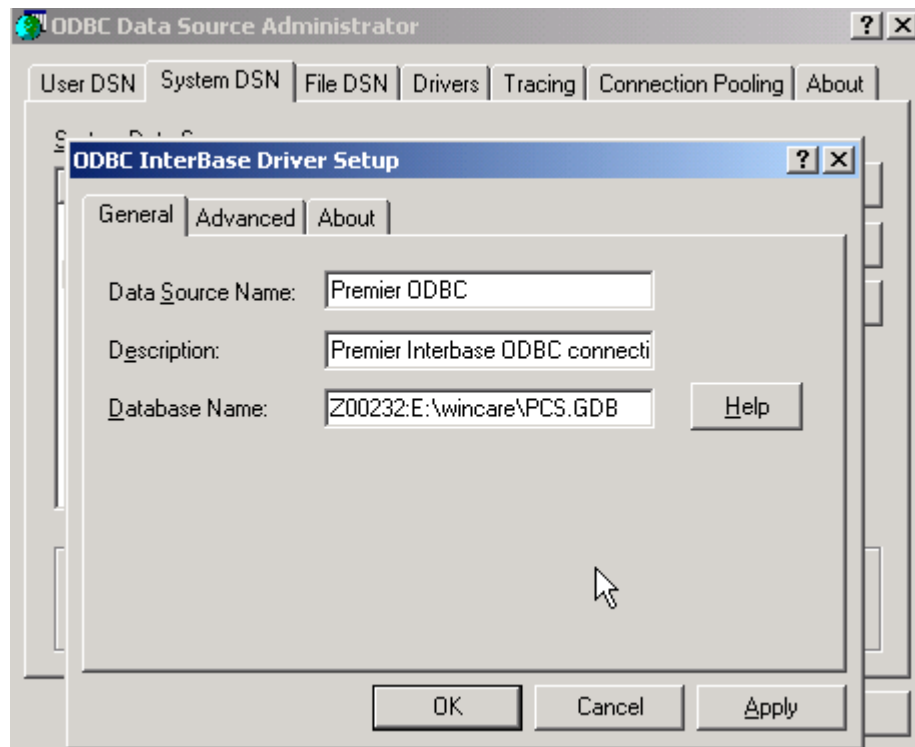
ODBC Data Source Administrator

?

X

User DSN | System DSN | File DSN | Drivers | Tracing | Connection Pooling | About

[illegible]

ODBC InterBase Driver Setup

?

X

General | Advanced | About

Data Source Name: Premier ODBC

Description: Premier Interbase ODBC connecti

Database Name: Z00232:E:\wincare\PCS.GDB

Help

OK

Cancel

Apply